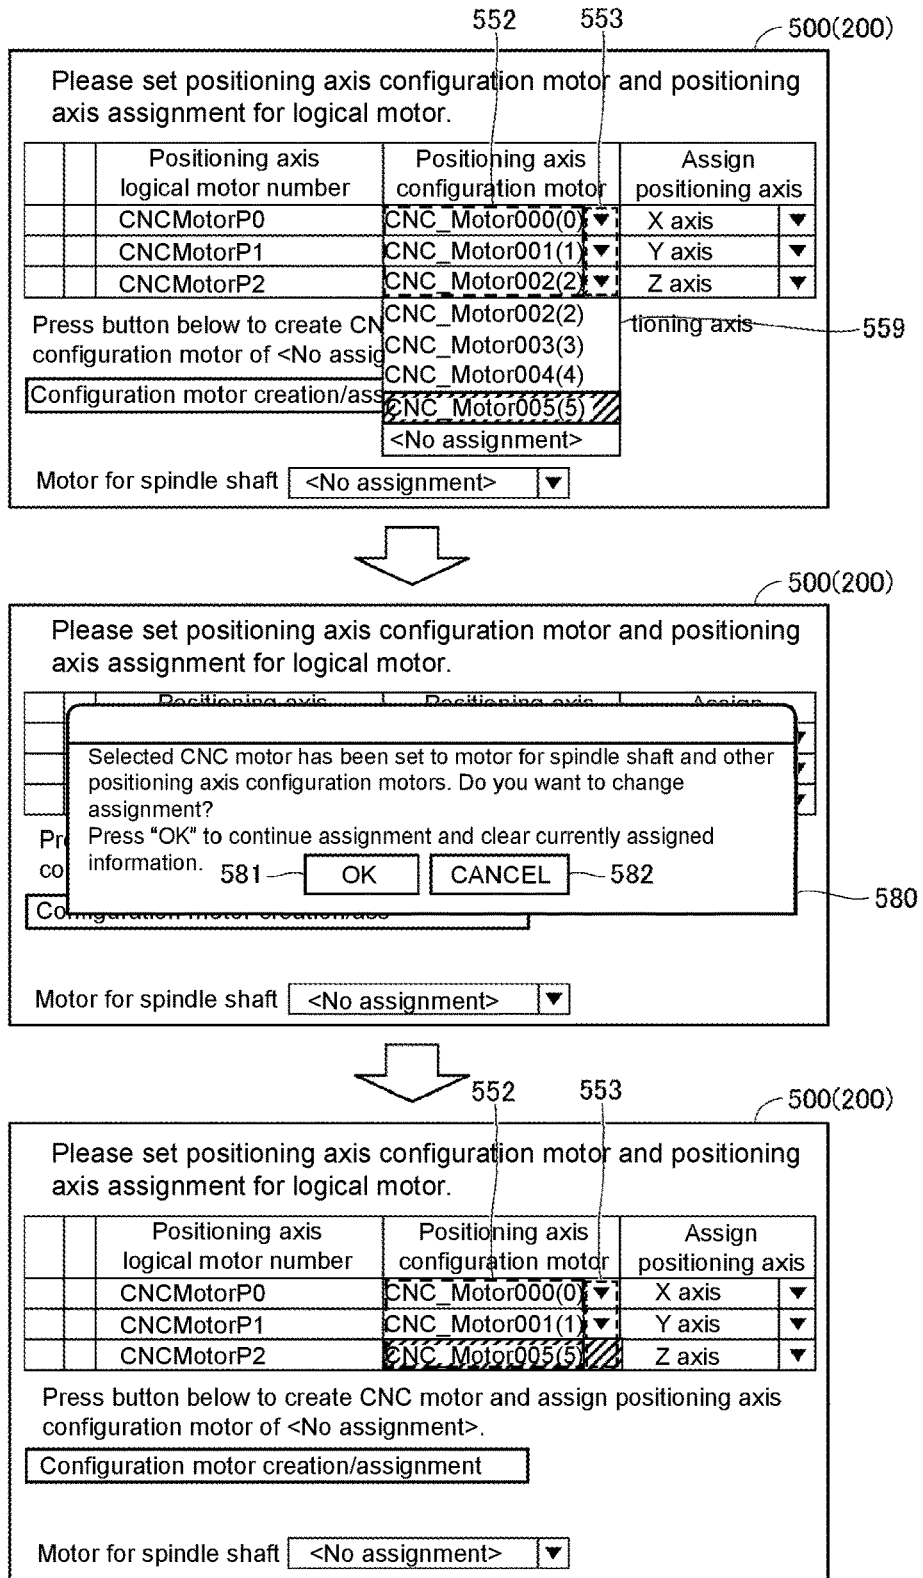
552 553 500(200)

Please set positioning axis configuration motor and positioning axis assignment for logical motor.

| | | Positioning axis logical motor number | Positioning axis configuration motor | Assign positioning axis |
|---|---|---|---|---|
| | | CNCMotorP0 | CNC_Motor000(0) ▼ | X axis ▼ |
| | | CNCMotorP1 | CNC_Motor001(1) ▼ | Y axis ▼ |
| | | CNCMotorP2 | CNC_Motor002(2) ▼ | Z axis ▼ |

Press button below to create CN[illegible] configuration motor of <No assig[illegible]

CNC_Motor002(2)
CNC_Motor003(3)
CNC_Motor004(4)
CNC_Motor005(5)
<No assignment>

tioning axis 559

Configuration motor creation/ass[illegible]

Motor for spindle shaft <No assignment> ▼

500(200)

Please set positioning axis configuration motor and positioning axis assignment for logical motor.

Selected CNC motor has been set to motor for spindle shaft and other positioning axis configuration motors. Do you want to change assignment?
Press "OK" to continue assignment and clear currently assigned information. 581 OK CANCEL 582

580

Motor for spindle shaft <No assignment> ▼

552 553 500(200)

Please set positioning axis configuration motor and positioning axis assignment for logical motor.

| | | Positioning axis logical motor number | Positioning axis configuration motor | Assign positioning axis |
|---|---|---|---|---|
| | | CNCMotorP0 | CNC_Motor000(0) ▼ | X axis ▼ |
| | | CNCMotorP1 | CNC_Motor001(1) ▼ | Y axis ▼ |
| | | CNCMotorP2 | CNC_Motor005(5) | Z axis ▼ |

Press button below to create CNC motor and assign positioning axis configuration motor of <No assignment>.

Configuration motor creation/assignment

Motor for spindle shaft <No assignment> ▼